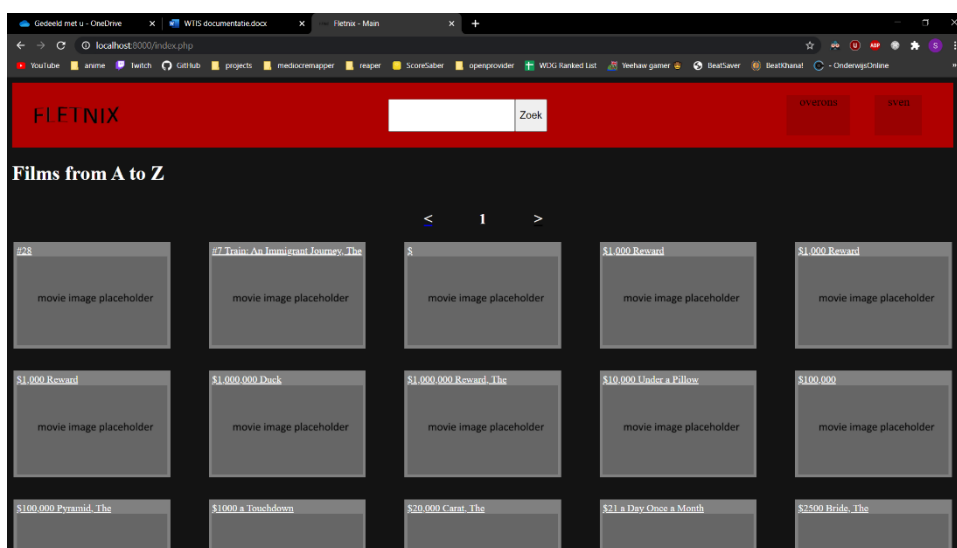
Gedeeld met u - OneDrive ×
WTIS documentatie.docx ×
Fletnix - Main ×
+

localhost:8000/index.php

YouTube | anime | Twitch | GitHub | projects | mediocremapper | reaper | ScoreSaber | openprovider | WDG Ranked List | Yeehaw gamer | BeatSaver | BeatKhana! | - OnderwijsOnline

FLETNIX

Zoek

overons

FAQ

Films from A to Z

<  1  >

#28
movie image placeholder

#7 Train: An Immigrant Journey, The
movie image placeholder

$
movie image placeholder

$1,000 Reward
movie image placeholder

$1,000 Reward
movie image placeholder

$1,000 Reward
movie image placeholder

$1,000,000 Duck
movie image placeholder

$1,000,000 Reward, The
movie image placeholder

$10,000 Under a Pillow
movie image placeholder

$100,000
movie image placeholder

$100,000 Pyramid, The

$1000 a Touchdown

$20,000 Carat, The

$21 a Day Once a Month

$2500 Bride, The